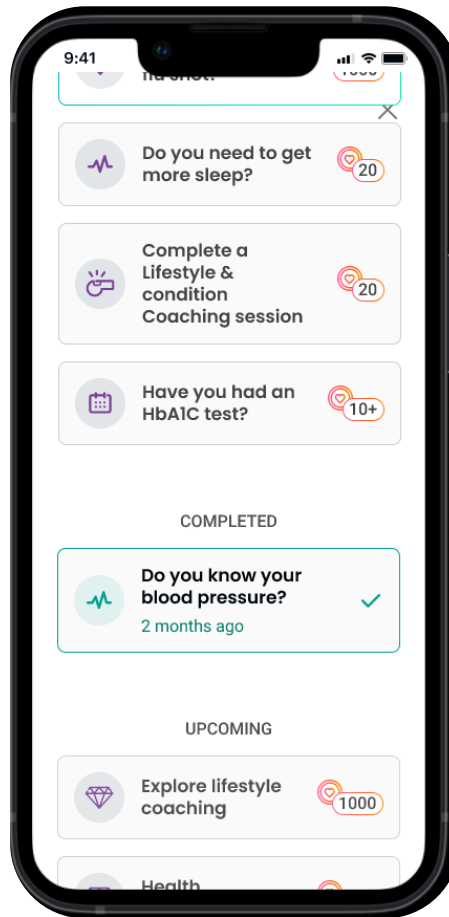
9:41

flu shot?

1000

Do you need to get more sleep?

20

Complete a Lifestyle & condition Coaching session

20

Have you had an HbA1C test?

10+

COMPLETED

Do you know your blood pressure?

2 months ago

UPCOMING

Explore lifestyle coaching

1000

Health